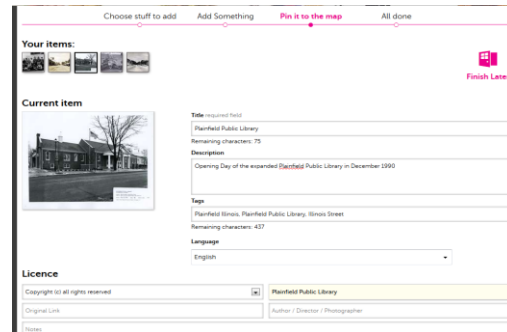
Choose stuff to add
Add Something
Pin it to the map
All done

Your items:

Finish Late

Current item

Title required field
Plainfield Public Library
Remaining characters: 75

Description
Opening Day of the expanded Plainfield Public Library in December 1990

Tags
Plainfield Illinois, Plainfield Public Library, Illinois Street
Remaining characters: 437

Language
English

Licence
Copyright (c) all rights reserved
Plainfield Public Library
Original Link
Author / Director / Photographer
Notes